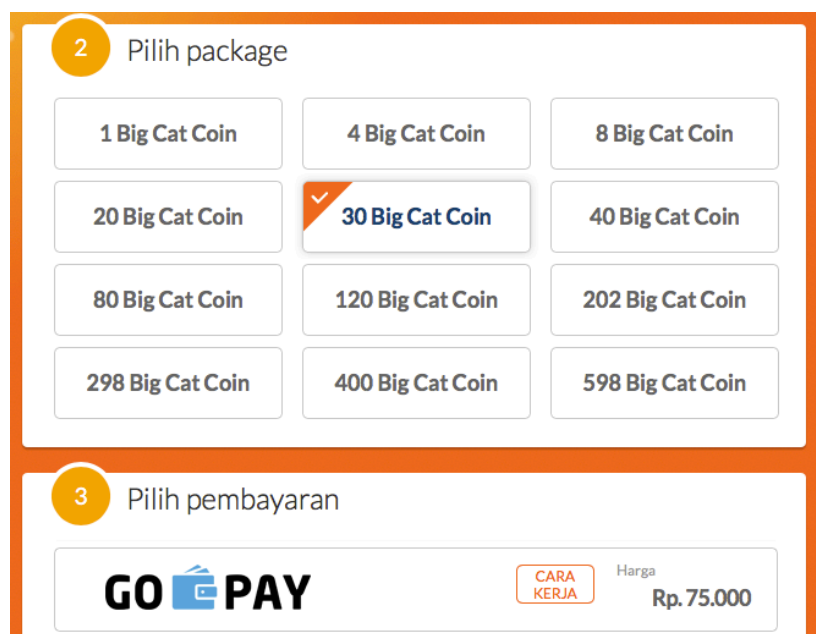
2 Pilih package

| | | |
|---|---|---|
| 1 Big Cat Coin | 4 Big Cat Coin | 8 Big Cat Coin |
| 20 Big Cat Coin | 30 Big Cat Coin | 40 Big Cat Coin |
| 80 Big Cat Coin | 120 Big Cat Coin | 202 Big Cat Coin |
| 298 Big Cat Coin | 400 Big Cat Coin | 598 Big Cat Coin |

3 Pilih pembayaran

GO PAY

CARA KERJA

Harga

Rp. 75.000